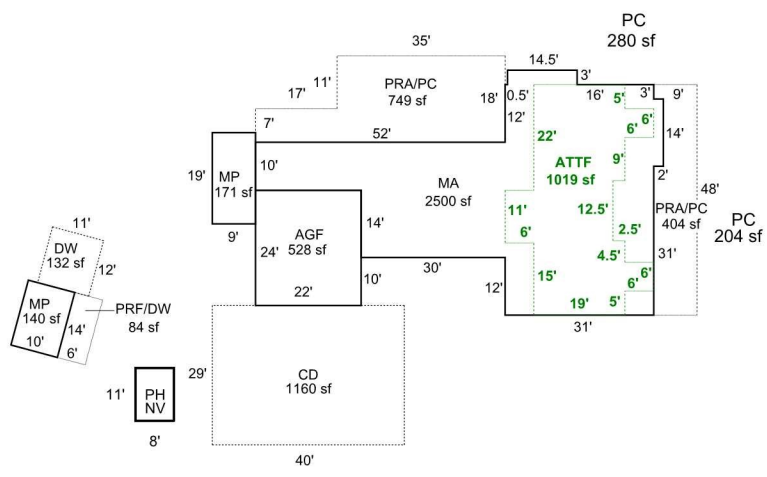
PC
280 sf

35'

14.5'

3'

11'

PRA/PC
749 sf

17'

18'

0.5'

16'

5'

3'

9'

7'

12'

6'

6'

22'

52'

14'

19'

MP
171 sf

10'

9'

ATTF
1019 sf

MA
2500 sf

2'

48'

11'

12.5'

PRA/PC
404 sf

PC
204 sf

DW
132 sf

9'

AGF
528 sf

14'

11'

24'

6'

2.5'

12'

31'

30'

4.5'

MP
140 sf

PRF/DW
84 sf

22'

10'

12'

15'

6'

6'

14'

10'

6'

19'

5'

31'

29'

CD
1160 sf

11'

PH
NV

8'

40'